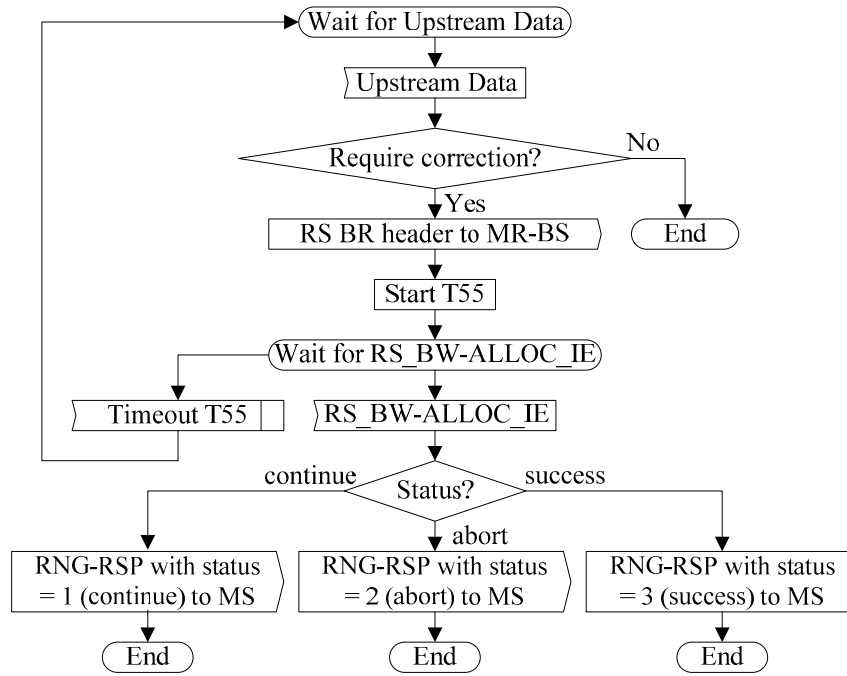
Wait for Upstream Data

Upstream Data

Require correction?

No

Yes

RS BR header to MR-BS

End

Start T55

Wait for RS_BW-ALLOC_IE

Timeout T55

RS_BW-ALLOC_IE

continue

Status?

success

abort

RNG-RSP with status = 1 (continue) to MS

RNG-RSP with status = 2 (abort) to MS

RNG-RSP with status = 3 (success) to MS

End

End

End